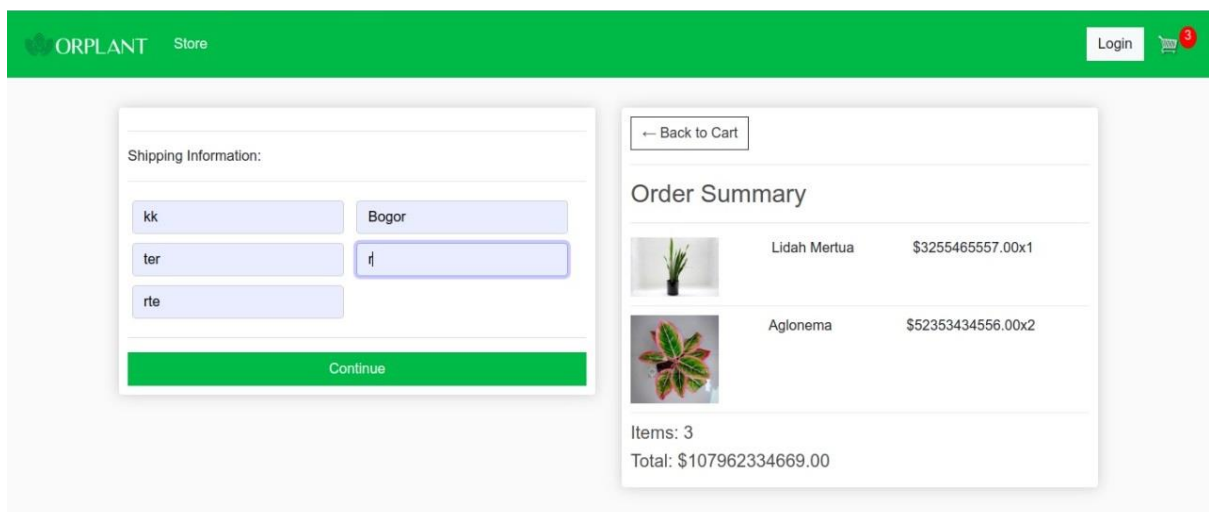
ORPLANT Store

Login 3

Shipping Information:

kk

Bogor

ter

r

rte

Continue

← Back to Cart

Order Summary

Lidah Mertua $3255465557.00x1

Aglonema $52353434556.00x2

Items: 3

Total: $107962334669.00